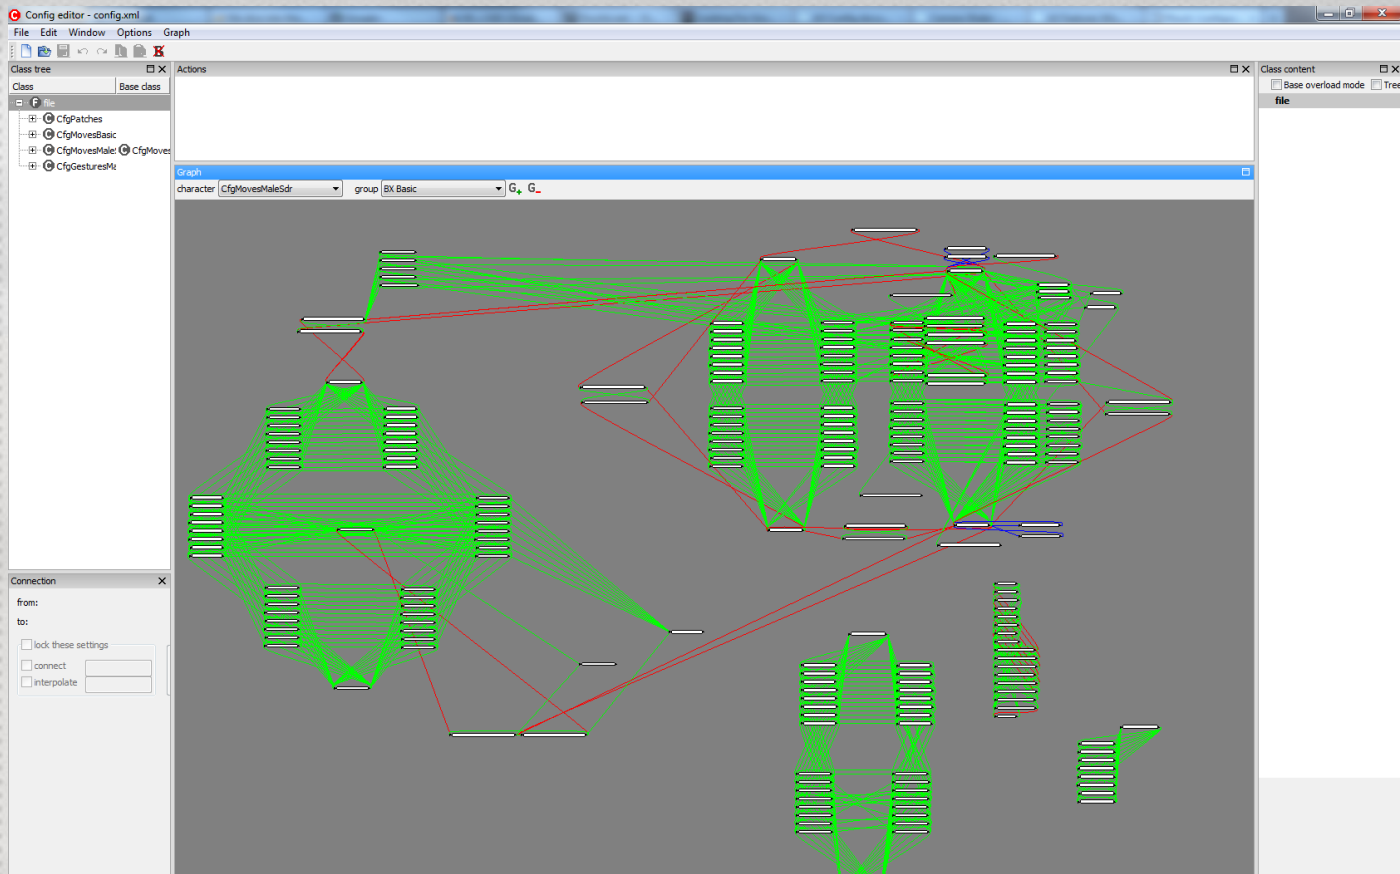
Config editor - config.xml

File Edit Window Options Graph

Class tree

| Class | Base class |
|---|---|

file
CfgPatches
CfgMovesBasic
CfgMovesMale: CfgMoves
CfgGesturesM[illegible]

Actions

Graph

character CfgMovesMaleSdr group BX Basic $G_+$ $G_-$

Connection

from:

to:

lock these settings

connect

interpolate

Class content

Base overload mode Tree

file